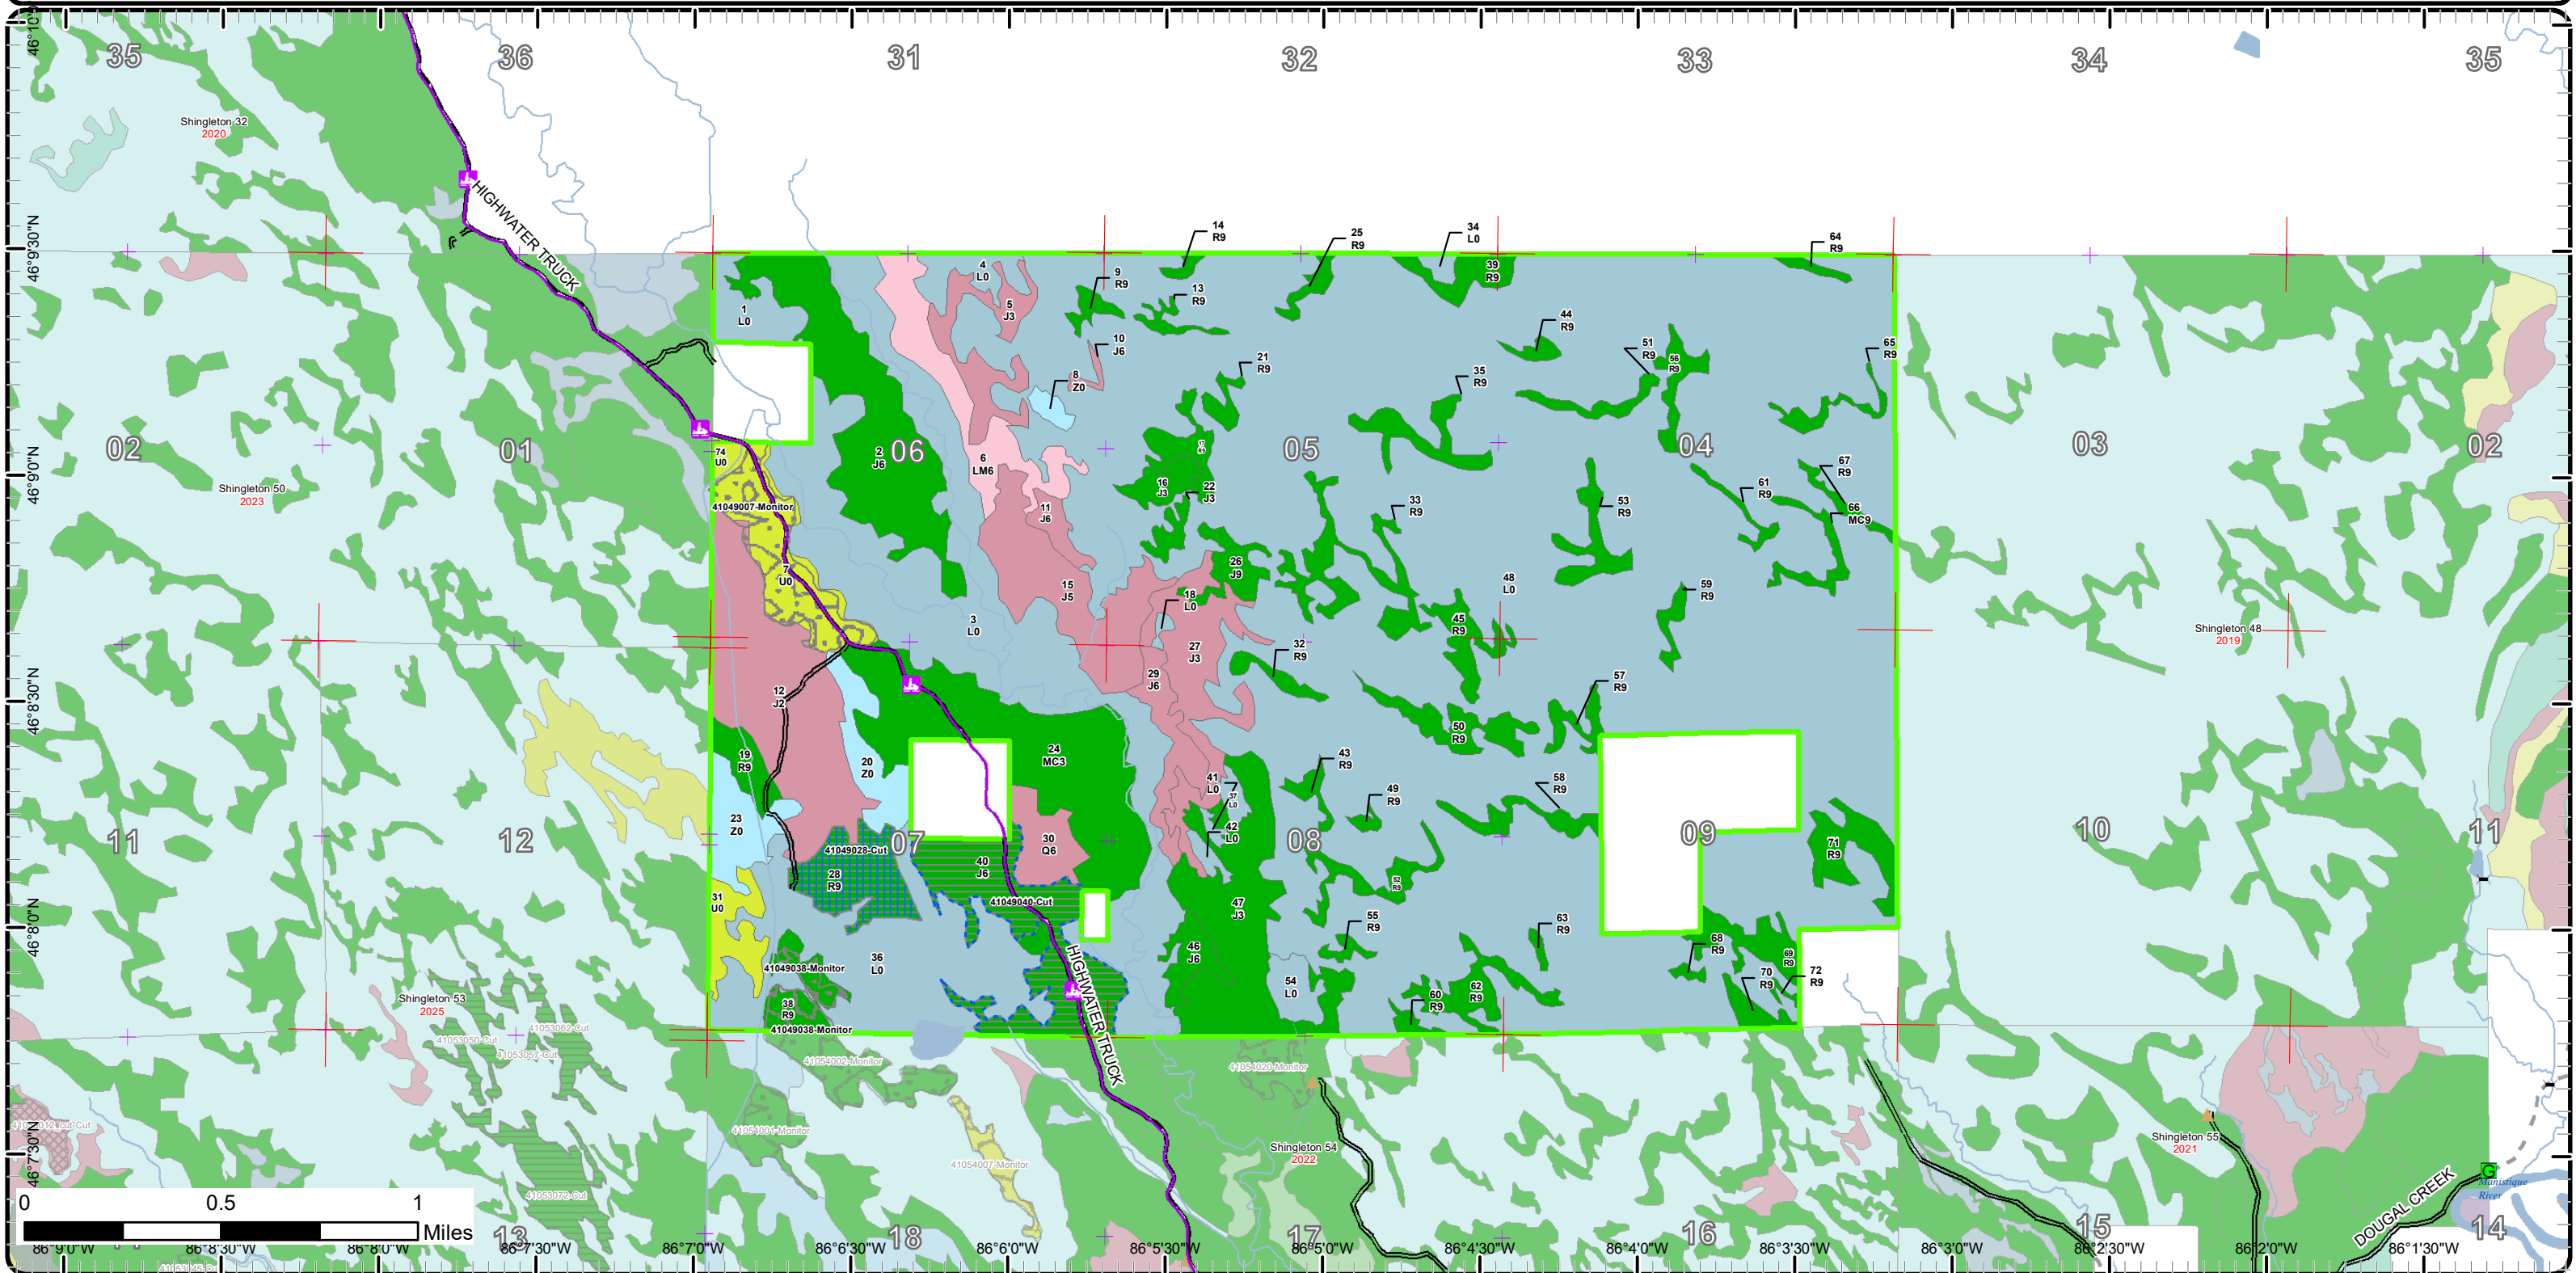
35 36 31 32 33 34 35

46°10'0"N
46°9'30"N
46°9'0"N
46°8'30"N
46°8'0"N
46°7'30"N

Shingleton 32
2020

HIGHWATER TRUCK

14 R9
25 R9
34 L0
64 R9
39 R9
4 L0
9 R9
13 R9
5 J3
1 L0
10 J6
44 R9
65 R9
51 R9
56 R9
21 R9
35 R9
8 Z0

02 01 06 05 04 03 02

2 J6
6 LM6
74 U0
16 J3
22 J3
67 R9
61 R9
66 MC9
11 J6
53 R9
33 R9

Shingleton 50
2023

41049007-Monitor

26 J9
7 U0
15 J5
18 L0
48 L0
59 R9
45 R9
3 L0
27 J3
32 R9

Shingleton 48
2019

29 J6
57 R9
12 J2
50 R9
24 MC3
19 R9
20 Z0
43 R9
41 L0
37 L0
49 R9
58 R9
23 Z0
42 L0
30 Q6
71 R9

11 12 07 08 09 10 11

41049028-Cut
40 J6
28 R9
52 R9
31 U0
41049040-Cut
47 J3
55 R9
63 R9
68 R9
69 R9
36 L0
46 J6
41049038-Monitor
72 R9
70 R9
54 L0
60 R9
62 R9

Shingleton 53
2025

38 R9
41049038-Monitor
41053062-Cut
41053060-Cut
41053057-Cut
41054002-Monitor
41054020-Monitor
41054001-Monitor
41054007-Monitor
41053072-Cut

Shingleton 54
2022

Shingleton 55
2021

DOUGAL CREEK
Manistique River

0 0.5 1
Miles

13 18 17 16 15 14

86°9'0"W 86°8'30"W 86°8'0"W 86°7'30"W 86°7'0"W 86°6'30"W 86°6'0"W 86°5'30"W 86°5'0"W 86°4'30"W 86°4'0"W 86°3'30"W 86°3'0"W 86°2'30"W 86°2'0"W 86°1'30"W